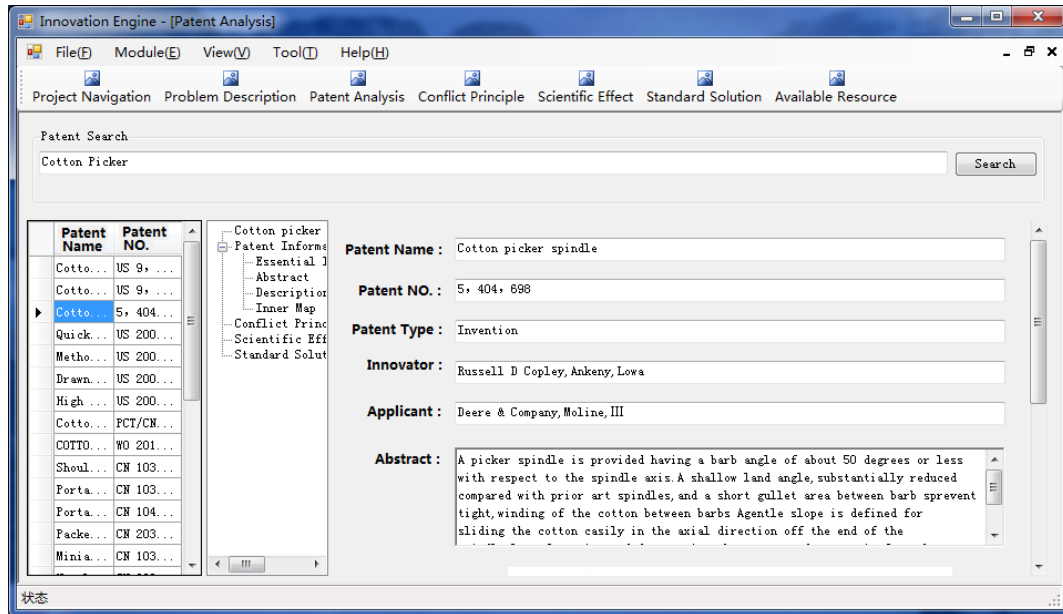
Innovation Engine - [Patent Analysis]

File(F) Module(E) View(V) Tool(T) Help(H)

Project Navigation Problem Description Patent Analysis Conflict Principle Scientific Effect Standard Solution Available Resource

Patent Search

Cotton Picker

Search

| Patent Name | Patent NO. |
|---|---|
| Cotto... | US 9, ... |
| Cotto... | US 9, ... |
| Cotto... | 5, 404... |
| Quick... | US 200... |
| Metho... | US 200... |
| Drawn... | US 200... |
| High ... | US 200... |
| Cotto... | PCT/CN... |
| COTTO... | WO 201... |
| Shoul... | CN 103... |
| Porta... | CN 103... |
| Porta... | CN 104... |
| Packe... | CN 203... |
| Minia... | CN 103... |

Cotton picker
Patent Informa
Essential I
Abstract
Descriptior
Inner Map
Conflict Princ
Scientific Eff
Standard Solut

Patent Name : Cotton picker spindle

Patent NO. : 5, 404, 698

Patent Type : Invention

Innovator : Russell D Copley, Ankeny, Lowa

Applicant : Deere & Company, Moline, III

Abstract : A picker spindle is provided having a barb angle of about 50 degrees or less with respect to the spindle axis. A shallow land angle, substantially reduced compared with prior art spindles, and a short gullet area between barb sprevent tight, winding of the cotton between barbs Agentle slope is defined for sliding the cotton casily in the axial direction off the end of the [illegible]

状态